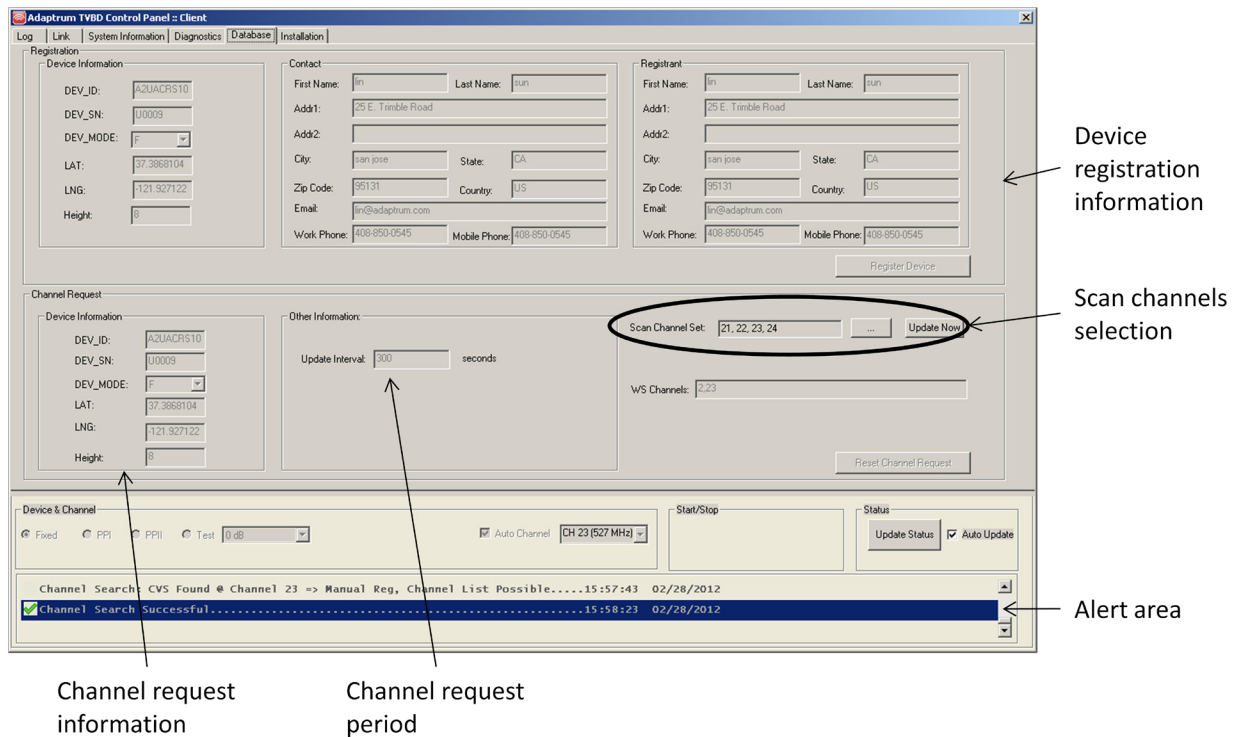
Adaptrum TVBD Control Panel :: Client

Log | Link | System Information | Diagnostics | Database | Installation

Registration

Device Information
DEV_ID: A2UACRS10
DEV_SN: U0009
DEV_MODE: F
LAT: 37.3868104
LNG: -121.927122
Height: 8

Contact
First Name: lin
Last Name: sun
Addr1: 25 E. Trimble Road
Addr2:
City: san jose
State: CA
Zip Code: 95131
Country: US
Email: lin@adaptrum.com
Work Phone: 408-850-0545
Mobile Phone: 408-850-0545

Registrant
First Name: lin
Last Name: sun
Addr1: 25 E. Trimble Road
Addr2:
City: san jose
State: CA
Zip Code: 95131
Country: US
Email: lin@adaptrum.com
Work Phone: 408-850-0545
Mobile Phone: 408-850-0545

Register Device

Device registration information

Channel Request

Device Information
DEV_ID: A2UACRS10
DEV_SN: U0009
DEV_MODE: F
LAT: 37.3868104
LNG: -121.927122
Height: 8

Other Information:
Update Interval: 300 seconds

Scan Channel Set: 21, 22, 23, 24 ... Update Now

Scan channels selection

WS Channels: 2,23

Reset Channel Request

Device & Channel
Fixed PPI PPII Test 0 dB
Auto Channel CH 23 (527 MHz)

Start/Stop

Status
Update Status Auto Update

Channel Search: CVS Found @ Channel 23 => Manual Reg, Channel List Possible.....15:57:43 02/28/2012
Channel Search Successful..........................................................15:58:23 02/28/2012

Alert area

Channel request information

Channel request period